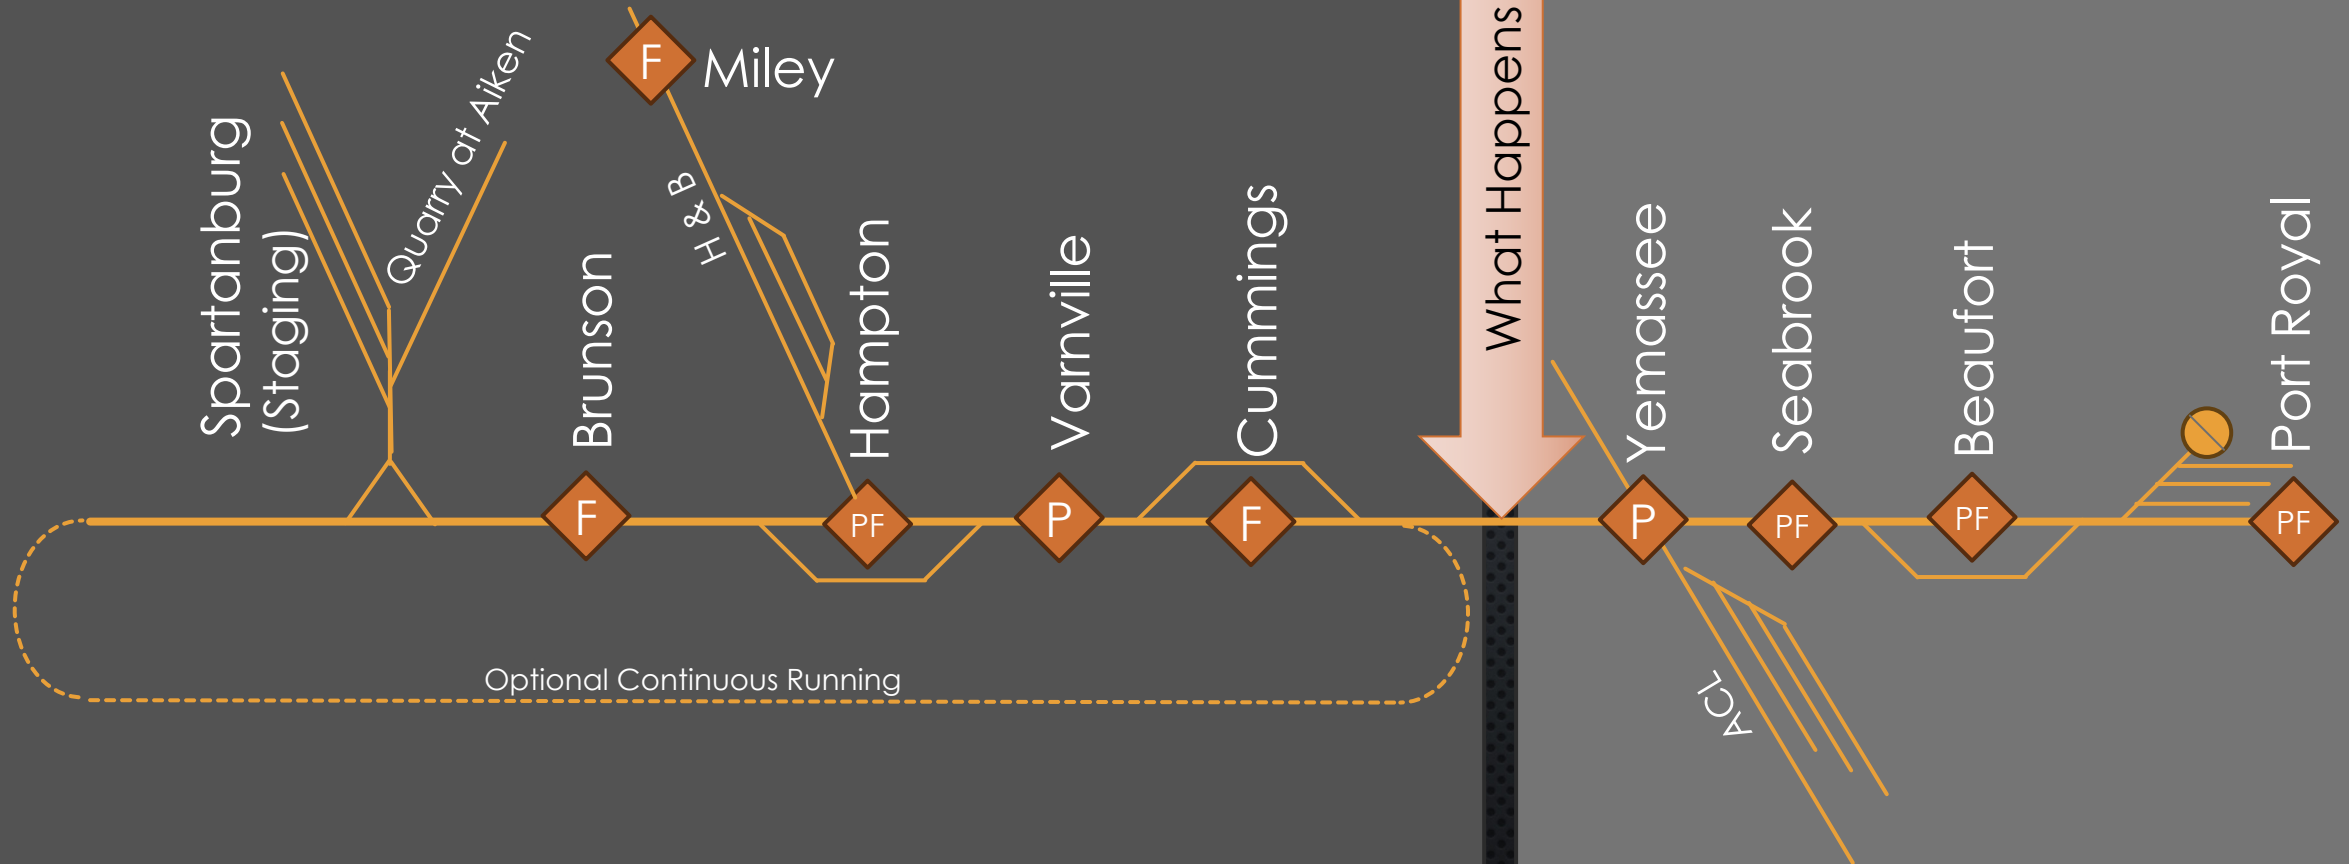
F Miley

Spartanburg (Staging)

Quarry at Aiken

Brunson

H & B

Hampton

Varnville

Cummings

What Happens

Yemassee

Seabrook

Beaufort

Port Royal

F

PF

P

F

P

PF

PF

PF

ACL

Optional Continuous Running